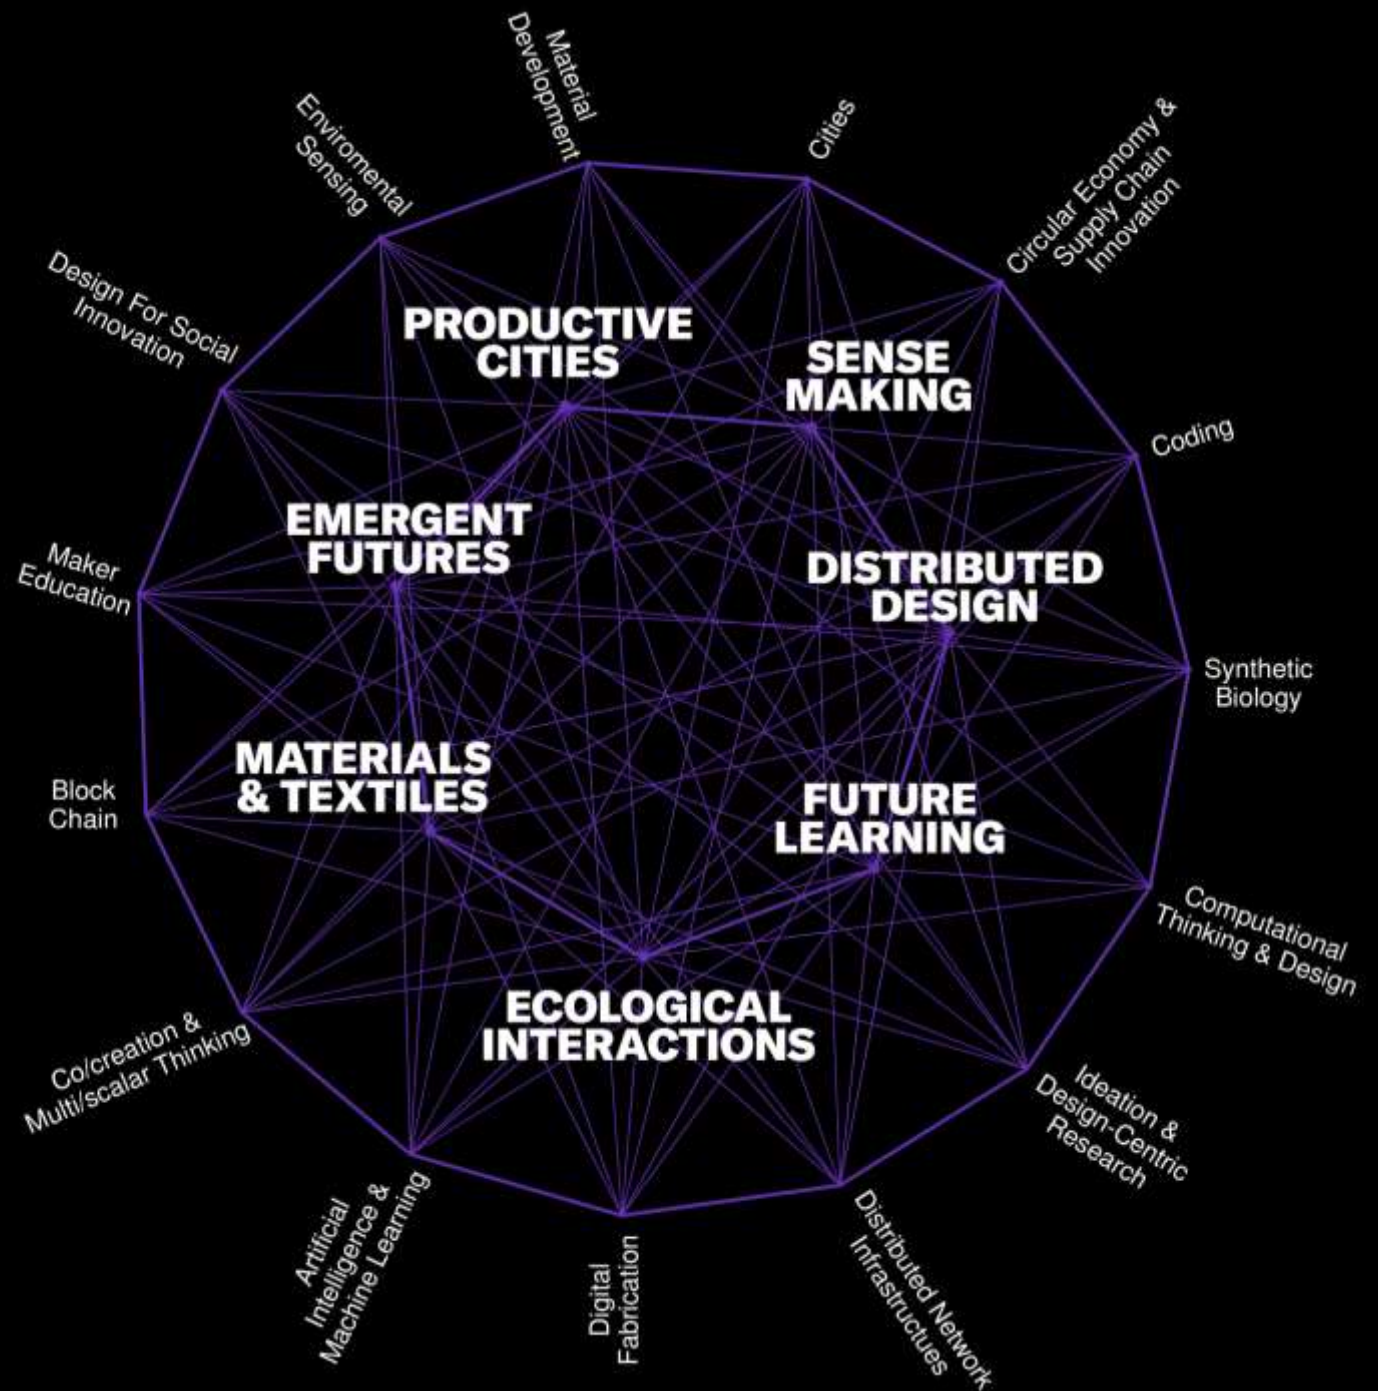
Material Development

Cities

Circular Economy & Supply Chain Innovation

Coding

Synthetic Biology

Computational Thinking & Design

Ideation & Design-Centric Research

Distributed Network Infrastructures

Digital Fabrication

Artificial Intelligence & Machine Learning

Co/creation & Multi/scalar Thinking

Block Chain

Maker Education

Design For Social Innovation

Enviromental Sensing

PRODUCTIVE CITIES

SENSE MAKING

EMERGENT FUTURES

DISTRIBUTED DESIGN

MATERIALS & TEXTILES

FUTURE LEARNING

ECOLOGICAL INTERACTIONS